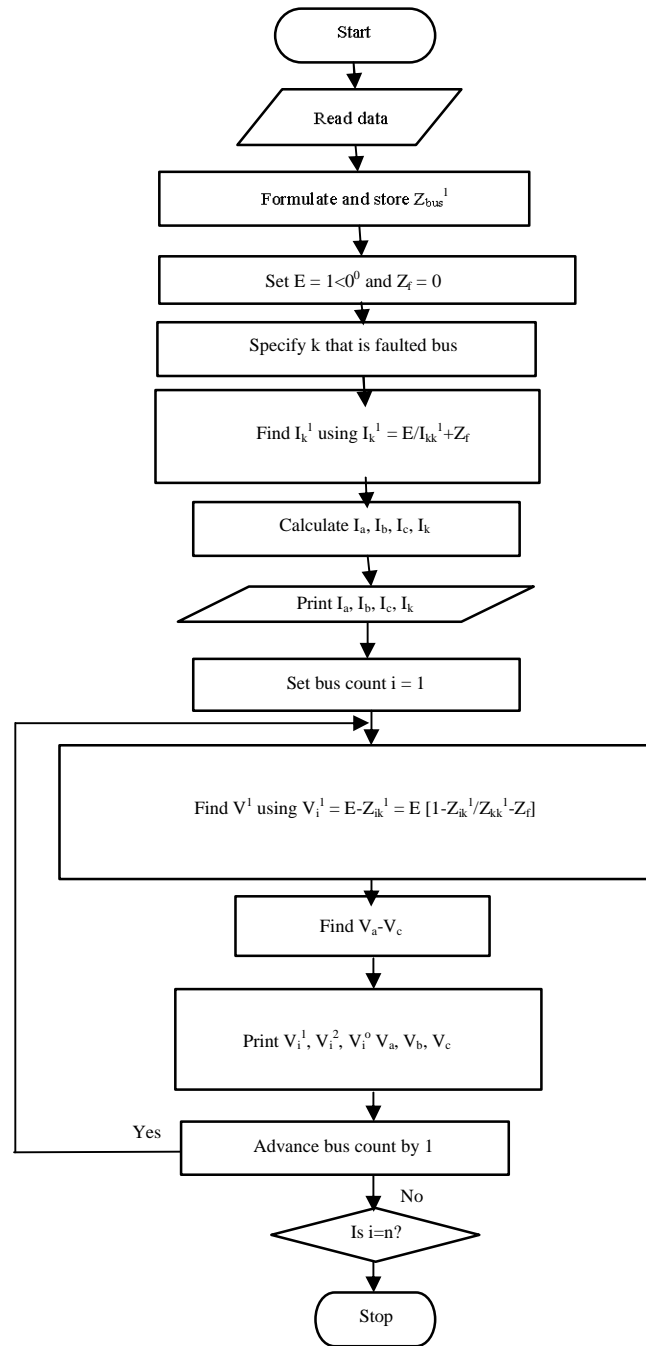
Start

Read data

Formulate and store $Z_{bus}^{1}$

Set $E = 1<0^{0}$ and $Z_{f} = 0$

Specify k that is faulted bus

Find $I_{k}^{1}$ using $I_{k}^{1} = E/I_{kk}^{1}+Z_{f}$

Calculate $I_{a}$, $I_{b}$, $I_{c}$, $I_{k}$

Print $I_{a}$, $I_{b}$, $I_{c}$, $I_{k}$

Set bus count i = 1

Find $V^{1}$ using $V_{i}^{1} = E-Z_{ik}^{1} = E\ [1-Z_{ik}^{1}/Z_{kk}^{1}-Z_{f}]$

Find $V_{a}$-$V_{c}$

Print $V_{i}^{1}$, $V_{i}^{2}$, $V_{i}^{o}$ $V_{a}$, $V_{b}$, $V_{c}$

Yes

Advance bus count by 1

No

Is i=n?

Stop